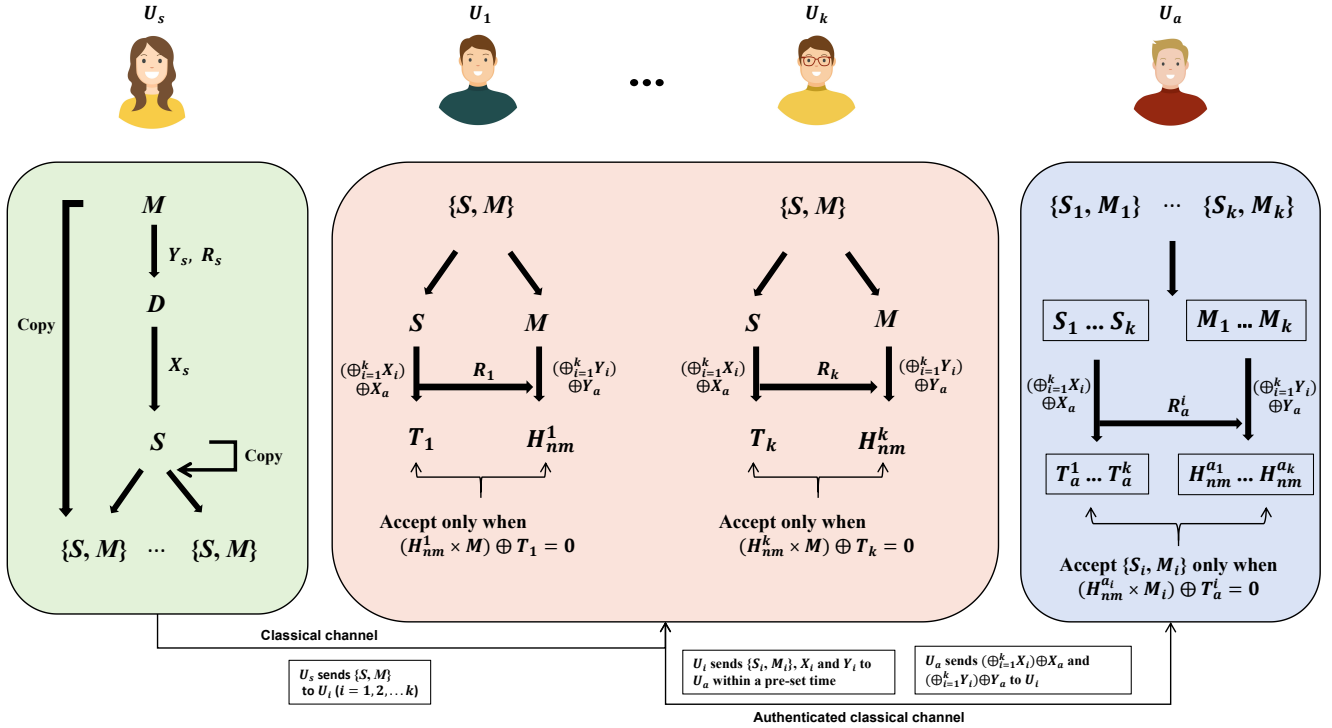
$U_s$

$U_1$

$U_k$

$U_a$

$M$

$Y_s, R_s$

$D$

Copy

$X_s$

$S$

Copy

$\{S, M\}$ ··· $\{S, M\}$

$\{S, M\}$

$S$

$M$

$(\oplus_{i=1}^{k} X_i) \oplus X_a$

$R_1$

$(\oplus_{i=1}^{k} Y_i) \oplus Y_a$

$T_1$

$H_{nm}^1$

Accept only when $(H_{nm}^1 \times M) \oplus T_1 = 0$

$\{S, M\}$

$S$

$M$

$(\oplus_{i=1}^{k} X_i) \oplus X_a$

$R_k$

$(\oplus_{i=1}^{k} Y_i) \oplus Y_a$

$T_k$

$H_{nm}^k$

Accept only when $(H_{nm}^k \times M) \oplus T_k = 0$

$\{S_1, M_1\}$ ··· $\{S_k, M_k\}$

$S_1 \dots S_k$

$M_1 \dots M_k$

$(\oplus_{i=1}^{k} X_i) \oplus X_a$

$R_a^i$

$(\oplus_{i=1}^{k} Y_i) \oplus Y_a$

$T_a^1 \dots T_a^k$

$H_{nm}^{a_1} \dots H_{nm}^{a_k}$

Accept $\{S_i, M_i\}$ only when $(H_{nm}^{a_i} \times M_i) \oplus T_a^i = 0$

Classical channel

$U_s$ sends $\{S, M\}$ to $U_i$ $(i = 1, 2, \dots k)$

$U_i$ sends $\{S_i, M_i\}$, $X_i$ and $Y_i$ to $U_a$ within a pre-set time

$U_a$ sends $(\oplus_{i=1}^{k} X_i) \oplus X_a$ and $(\oplus_{i=1}^{k} Y_i) \oplus Y_a$ to $U_i$

Authenticated classical channel